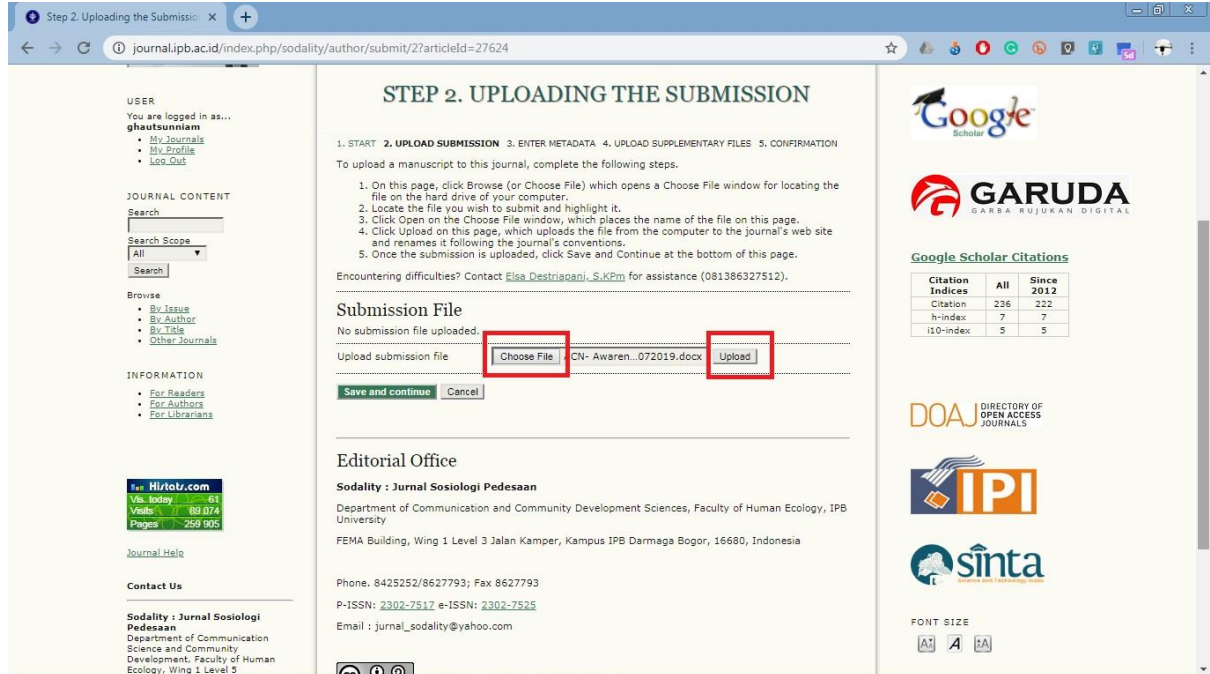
Step 2. Uploading the Submissio ×

journal.ipb.ac.id/index.php/sodality/author/submit/2?articleId=27624

USER
You are logged in as...
ghautsunniam
• My Journals
• My Profile
• Log Out

JOURNAL CONTENT
Search
Search Scope
All
Search

Browse
• By Issue
• By Author
• By Title
• Other Journals

INFORMATION
• For Readers
• For Authors
• For Librarians

Histats.com
Vis. today 61
Visits 89 074
Pages 259 905

Journal Help

Contact Us

Sodality : Jurnal Sosiologi Pedesaan
Department of Communication Science and Community Development, Faculty of Human Ecology, Wing 1 Level 5

STEP 2. UPLOADING THE SUBMISSION

1. START 2. UPLOAD SUBMISSION 3. ENTER METADATA 4. UPLOAD SUPPLEMENTARY FILES 5. CONFIRMATION

To upload a manuscript to this journal, complete the following steps.

1. On this page, click Browse (or Choose File) which opens a Choose File window for locating the file on the hard drive of your computer.
2. Locate the file you wish to submit and highlight it.
3. Click Open on the Choose File window, which places the name of the file on this page.
4. Click Upload on this page, which uploads the file from the computer to the journal's web site and renames it following the journal's conventions.
5. Once the submission is uploaded, click Save and Continue at the bottom of this page.

Encountering difficulties? Contact Elsa Destriapani, S.KPm for assistance (081386327512).

Submission File
No submission file uploaded.
Upload submission file Choose File ACN- Awaren...072019.docx Upload

Save and continue Cancel

Editorial Office
Sodality : Jurnal Sosiologi Pedesaan
Department of Communication and Community Development Sciences, Faculty of Human Ecology, IPB University
FEMA Building, Wing 1 Level 3 Jalan Kamper, Kampus IPB Darmaga Bogor, 16680, Indonesia

Phone. 8425252/8627793; Fax 8627793
P-ISSN: 2302-7517 e-ISSN: 2302-7525
Email : jurnal_sodality@yahoo.com

Google Scholar

GARUDA
GARBA RUJUKAN DIGITAL

Google Scholar Citations

| Citation Indices | All | Since 2012 |
|---|---|---|
| Citation | 236 | 222 |
| h-index | 7 | 7 |
| i10-index | 5 | 5 |

DOAJ DIRECTORY OF OPEN ACCESS JOURNALS

IPI

sinta
Science and Technology Index

FONT SIZE